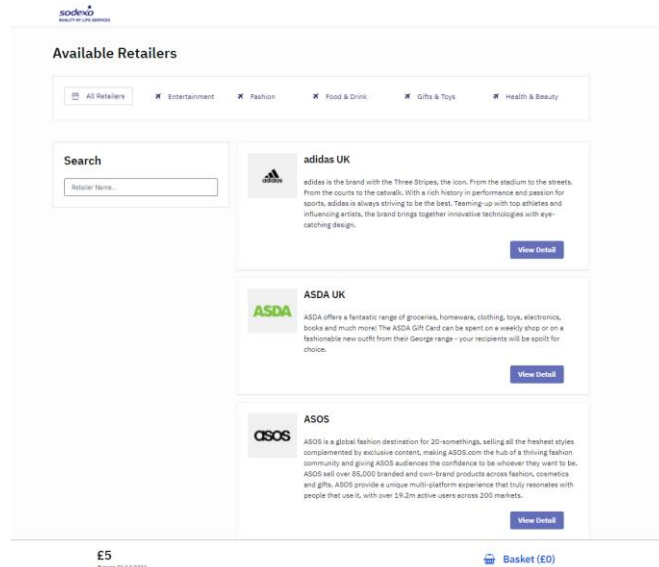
sodexo
QUALITY OF LIFE SERVICES

Available Retailers

All Retailers
Entertainment
Fashion
Food & Drink
Gifts & Toys
Health & Beauty

Search

Retailer Name...

adidas

adidas UK

adidas is the brand with the Three Stripes, the icon. From the stadium to the streets. From the courts to the catwalk. With a rich history in performance and passion for sports, adidas is always striving to be the best. Teaming-up with top athletes and influencing artists, the brand brings together innovative technologies with eye-catching design.

View Detail

ASDA

ASDA UK

ASDA offers a fantastic range of groceries, homeware, clothing, toys, electronics, books and much more! The ASDA Gift Card can be spent on a weekly shop or on a fashionable new outfit from their George range - your recipients will be spoilt for choice.

View Detail

asos

ASOS

ASOS is a global fashion destination for 20-somethings, selling all the freshest styles complemented by exclusive content, making ASOS.com the hub of a thriving fashion community and giving ASOS audiences the confidence to be whoever they want to be. ASOS sell over 85,000 branded and own-brand products across fashion, cosmetics and gifts. ASOS provide a unique multi-platform experience that truly resonates with people that use it, with over 19.2m active users across 200 markets.

View Detail

£5
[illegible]

Basket (£0)